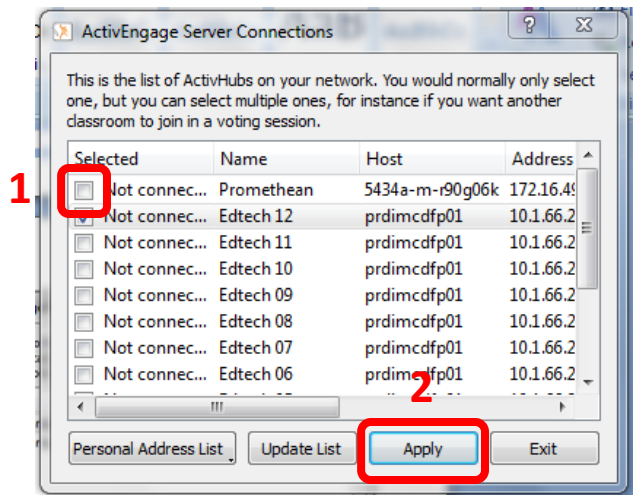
ActivEngage Server Connections

?

This is the list of ActivHubs on your network. You would normally only select one, but you can select multiple ones, for instance if you want another classroom to join in a voting session.

| Selected | Name | Host | Address |
|---|---|---|---|
| Not connec... | Promethean | 5434a-m-r90g06k | 172.16.4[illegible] |
| Not connec... | Edtech 12 | prdimcdfp01 | 10.1.66.2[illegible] |
| Not connec... | Edtech 11 | prdimcdfp01 | 10.1.66.2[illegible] |
| Not connec... | Edtech 10 | prdimcdfp01 | 10.1.66.2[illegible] |
| Not connec... | Edtech 09 | prdimcdfp01 | 10.1.66.2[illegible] |
| Not connec... | Edtech 08 | prdimcdfp01 | 10.1.66.2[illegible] |
| Not connec... | Edtech 07 | prdimcdfp01 | 10.1.66.2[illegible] |
| Not connec... | Edtech 06 | prdimcdfp01 | 10.1.66.2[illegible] |

1

2

Personal Address List

Update List

Apply

Exit